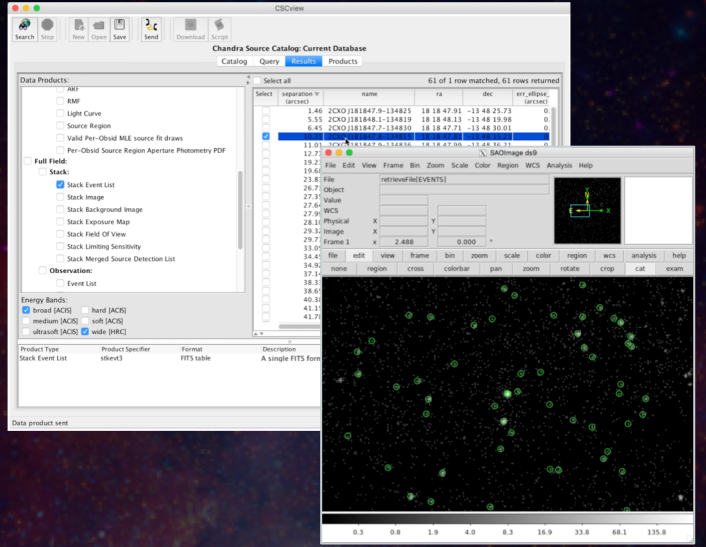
CSCview

Search Stop New Open Save Send Download Script

Chandra Source Catalog: Current Database

Catalog Query Results Products

Data Products:
ARF
RMF
Light Curve
Source Region
Valid Per-Obsid MLE source fit draws
Per-Obsid Source Region Aperture Photometry PDF
Full Field:
Stack:
Stack Event List
Stack Image
Stack Background Image
Stack Exposure Map
Stack Field Of View
Stack Limiting Sensitivity
Stack Merged Source Detection List
Observation:
Event List

Energy Bands:
broad [ACIS] hard [ACIS]
medium [ACIS] soft [ACIS]
ultrasoft [ACIS] wide [HRC]

Select all

61 of 1 row matched, 61 rows returned

| Select | separation (arcsec) | name | ra | dec | err_ellipse_ (arcsec) |
|---|---|---|---|---|---|
| | 1.46 | 2CXO J181847.9-134825 | 18 18 47.91 | -13 48 25.73 | 0. |
| | 5.55 | 2CXO J181848.1-134819 | 18 18 48.13 | -13 48 19.98 | 0. |
| | 6.45 | 2CXO J181847.7-134830 | 18 18 47.71 | -13 48 30.01 | 0. |
| | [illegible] | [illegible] | 18 18 47.8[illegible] | -13 48 1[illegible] | 0. |
| | 11.0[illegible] | 2CXO J181847.9-134836 | 18 18 47.99 | -13 48 36.21 | 0. |
| | 12.7 | | | | |
| | 19.2 | | | | |
| | 19.6 | | | | |
| | 23.8 | | | | |
| | 26.7 | | | | |
| | 27.3 | | | | |
| | 27.6 | | | | |
| | 27.9 | | | | |
| | 28.1 | | | | |
| | 29.3 | | | | |
| | 29.7 | | | | |
| | 33.1 | | | | |
| | 34.4 | | | | |
| | 34.9 | | | | |
| | 37.1 | | | | |
| | 38.3 | | | | |
| | 38.6 | | | | |
| | 40.3 | | | | |
| | 41.1 | | | | |
| | 41.1 | | | | |

| Product Type | Product Specifier | Format | Description |
|---|---|---|---|
| Stack Event List | stkevt3 | FITS table | A single FITS form |

Data product sent

SAOImage ds9

File Edit View Frame Bin Zoom Scale Color Region WCS Analysis Help

File retrieveFile(EVENTS)
Object
Value
WCS
Physical X Y
Image X Y
Frame 1 x 2.488 0.000 °

file edit view frame bin zoom scale color region wcs analysis help
none region cross colorbar pan zoom rotate crop cat exam

N
E

0.3 0.8 1.9 4.0 8.3 16.9 33.8 68.1 135.8